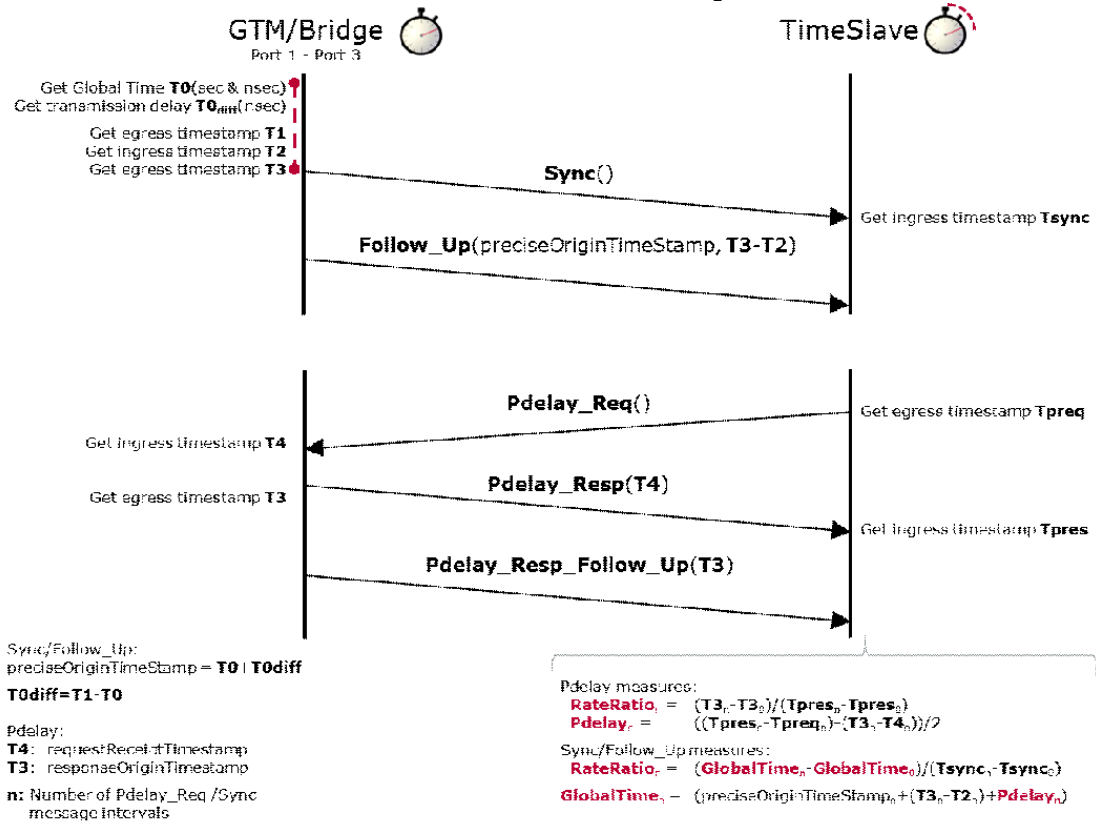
GTM/Bridge
Port 1 - Port 3

TimeSlave

Get Global Time **T0**(sec & nsec)
Get transmission delay **T0$_{diff}$**(nsec)
Get egress timestamp **T1**
Get ingress timestamp **T2**
Get egress timestamp **T3**

**Sync**()

Get ingress timestamp **Tsync**

**Follow_Up**(preciseOriginTimeStamp, **T3**-**T2**)

**Pdelay_Req**()

Get egress timestamp **Tpreq**

Get ingress timestamp **T4**

Get egress timestamp **T3**

**Pdelay_Resp**(T4)

Get ingress timestamp **Tpres**

**Pdelay_Resp_Follow_Up**(T3)

Sync/Follow_Up:
preciseOriginTimeStamp = **T0** + **T0diff**

**T0diff=T1-T0**

Pdelay:
**T4**: requestReceiptTimestamp
**T3**: responseOriginTimestamp

**n:** Number of Pdelay_Req /Sync message intervals

Pdelay measures:
**RateRatio$_r$** = $(T3_n-T3_0)/(Tpres_n-Tpres_0)$
**Pdelay$_r$** = $((Tpres_r-Tpreq_n)-(T3_n-T4_n))/2$

Sync/Follow_Up measures:
**RateRatio$_r$** = $(GlobalTime_n-GlobalTime_0)/(Tsync_n-Tsync_0)$

**GlobalTime$_n$** = $(preciseOriginTimeStamp_n+(T3_n-T2_n)+Pdelay_n)$